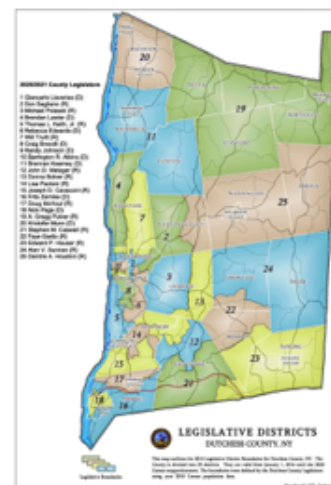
2020/2021 County Legislators
1 Giancarlo Llaverias (D)
2 Don Sagliano (R)
3 Michael Polasek (R)
4 Brendan Lawler (D)
5 Thomas L. Keith, Jr. (R)
6 Rebecca Edwards (D)
7 Will Truitt (R)
8 Craig Brendli (D)
9 Randy Johnson (D)
10 Barrington R. Atkins (D)
11 Brennan Kearney (D)
12 John D. Metzger (R)
13 Donna Bolner (R)
14 Lisa Paoloni (R)
15 Joseph D. Cavaccini (R)
16 Frits Zernike (D)
17 Doug McHoul (R)
18 Nick Page (D)
19 A. Gregg Pulver (R)
20 Kristofer Munn (D)
21 Stephen M. Caswell (R)
22 Faye Garito (R)
23 Edward P. Hauser (R)
24 Alan V. Surman (R)
25 Deirdre A. Houston (R)

20
19
11
25
4
7
1
3
24
13
22
12
14
15
17
21
23
18
16
5
6
8
9
10
2

LEGISLATIVE DISTRICTS
DUTCHESS COUNTY, NY

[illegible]